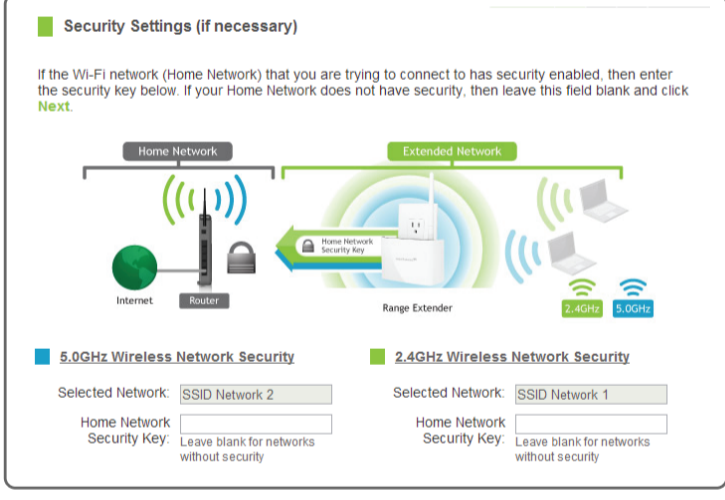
Security Settings (if necessary)

If the Wi-Fi network (Home Network) that you are trying to connect to has security enabled, then enter the security key below. If your Home Network does not have security, then leave this field blank and click **Next**.

Home Network

Extended Network

Home Network Security Key

Internet

Router

Range Extender

2.4GHz

5.0GHz

5.0GHz Wireless Network Security

Selected Network: SSID Network 2

Home Network Security Key: Leave blank for networks without security

2.4GHz Wireless Network Security

Selected Network: SSID Network 1

Home Network Security Key: Leave blank for networks without security